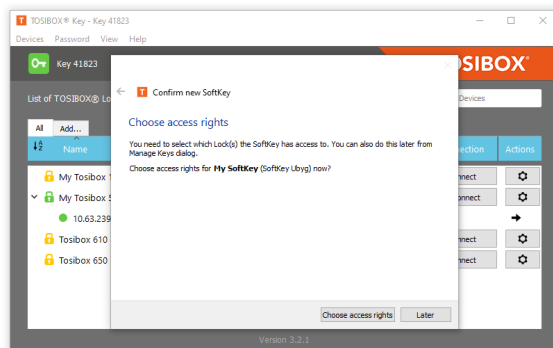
TOSIBOX® Key - Key 41823

Devices Password View Help

Key 41823

SIBOX®

List of TOSIBOX® Lo

Devices

All Add...

Name

ection

Actions

My Tosibox 1

nnect

My Tosibox 5

nnect

10.63.239

Tosibox 610

nnect

Tosibox 650

nnect

Version 3.2.1

Confirm new SoftKey

Choose access rights

You need to select which Lock(s) the SoftKey has access to. You can also do this later from Manage Keys dialog.

Choose access rights for **My SoftKey** (SoftKey Ubyg) now?

Choose access rights

Later